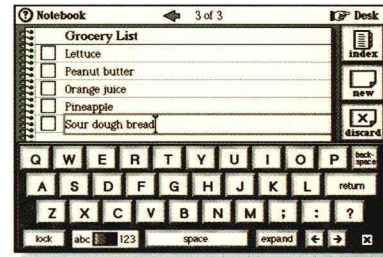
Notebook 3 of 3 Desk

Grocery List
Lettuce
Peanut butter
Orange juice
Pineapple
Sour dough bread

index
new
discard

Q W E R T Y U I O P back-space
A S D F G H J K L return
Z X C V B N M ; : ?
lock abc 123 space expand ← → ✕